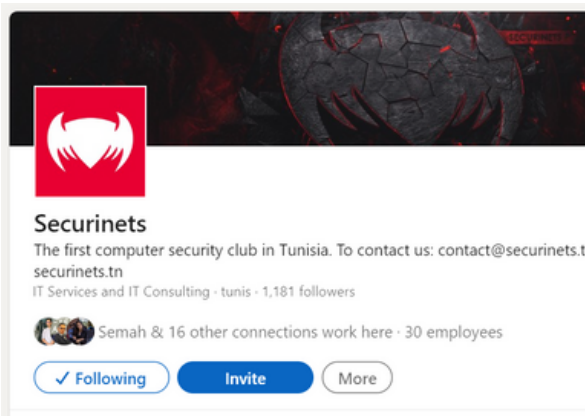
Securinets

The first computer security club in Tunisia. To contact us: contact@securinets.t

securinets.tn

IT Services and IT Consulting · tunis · 1,181 followers

Semah & 16 other connections work here · 30 employees

✓ Following

Invite

More